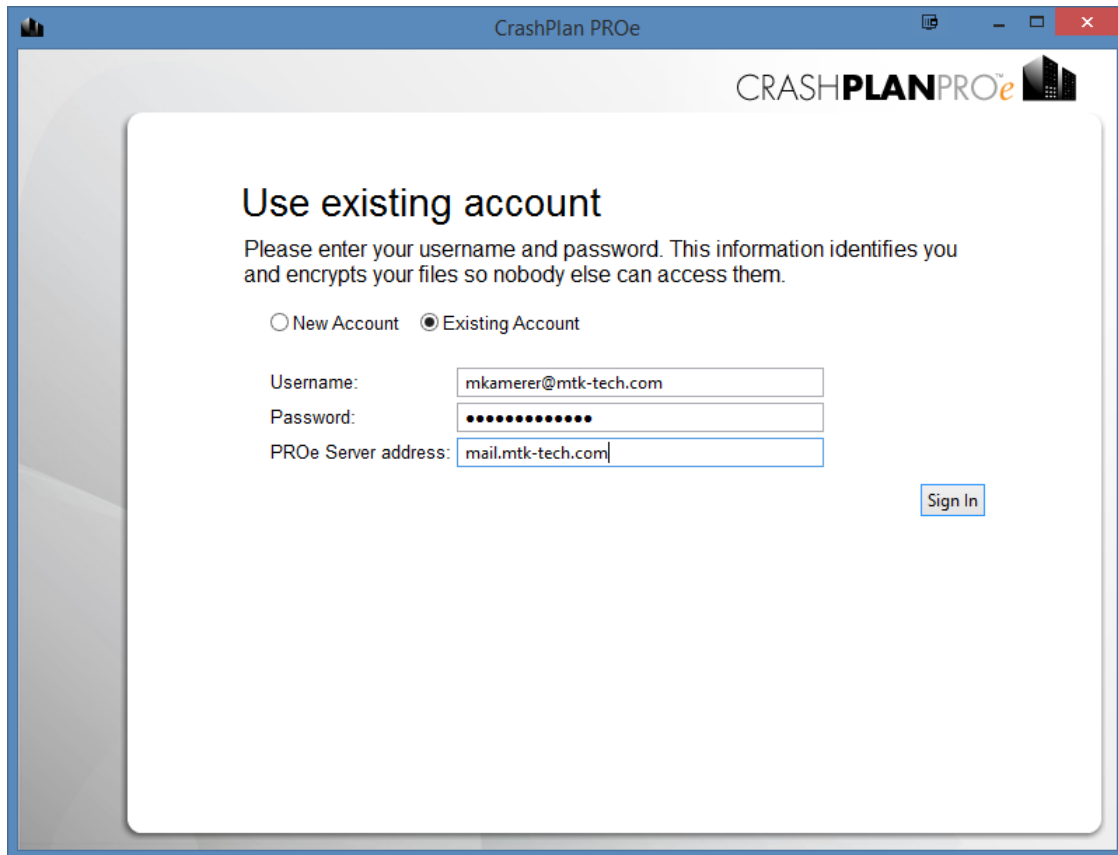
CrashPlan PROe

CRASHPLANPROe

Use existing account

Please enter your username and password. This information identifies you and encrypts your files so nobody else can access them.

New Account
Existing Account

Username: mkamerer@mtk-tech.com
Password: •••••••••••••
PROe Server address: mail.mtk-tech.com

Sign In